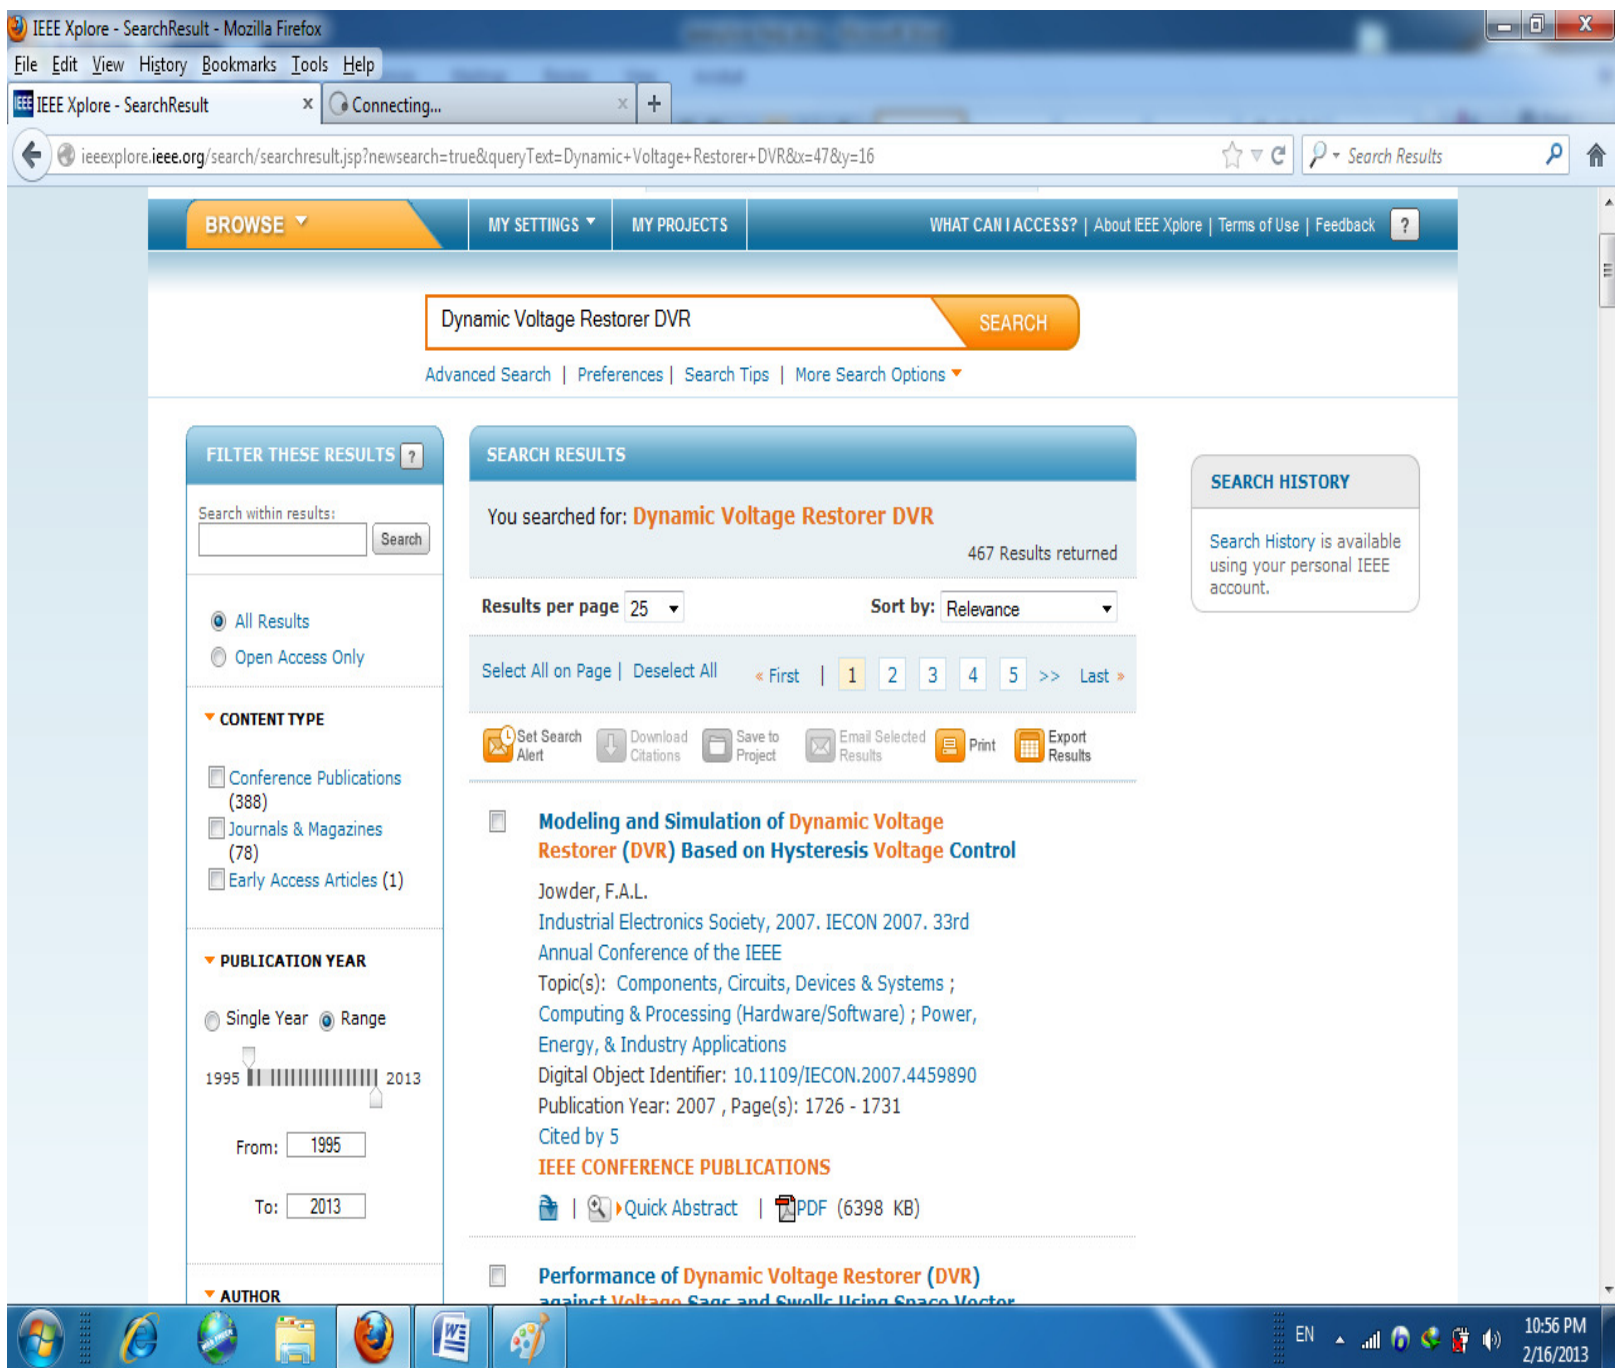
IEEE Xplore - SearchResult - Mozilla Firefox

File Edit View History Bookmarks Tools Help

IEEE Xplore - SearchResult ×
Connecting... ×
+

ieeexplore.ieee.org/search/searchresult.jsp?newsearch=true&queryText=Dynamic+Voltage+Restorer+DVR&x=47&y=16

Search Results

BROWSE | MY SETTINGS | MY PROJECTS | WHAT CAN I ACCESS? | About IEEE Xplore | Terms of Use | Feedback | ?

Dynamic Voltage Restorer DVR
SEARCH

Advanced Search | Preferences | Search Tips | More Search Options

FILTER THESE RESULTS ?

Search within results:
Search

All Results
Open Access Only

CONTENT TYPE

Conference Publications (388)
Journals & Magazines (78)
Early Access Articles (1)

PUBLICATION YEAR

Single Year Range

1995 2013

From: 1995

To: 2013

AUTHOR

SEARCH RESULTS

You searched for: Dynamic Voltage Restorer DVR

467 Results returned

Results per page 25
Sort by: Relevance

Select All on Page | Deselect All « First | 1 2 3 4 5 >> Last »

Set Search Alert
Download Citations
Save to Project
Email Selected Results
Print
Export Results

Modeling and Simulation of Dynamic Voltage Restorer (DVR) Based on Hysteresis Voltage Control

Jowder, F.A.L.

Industrial Electronics Society, 2007. IECON 2007. 33rd Annual Conference of the IEEE

Topic(s): Components, Circuits, Devices & Systems ; Computing & Processing (Hardware/Software) ; Power, Energy, & Industry Applications

Digital Object Identifier: 10.1109/IECON.2007.4459890

Publication Year: 2007 , Page(s): 1726 - 1731

Cited by 5

IEEE CONFERENCE PUBLICATIONS

| Quick Abstract | PDF (6398 KB)

Performance of Dynamic Voltage Restorer (DVR) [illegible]

SEARCH HISTORY

Search History is available using your personal IEEE account.

EN 10:56 PM 2/16/2013